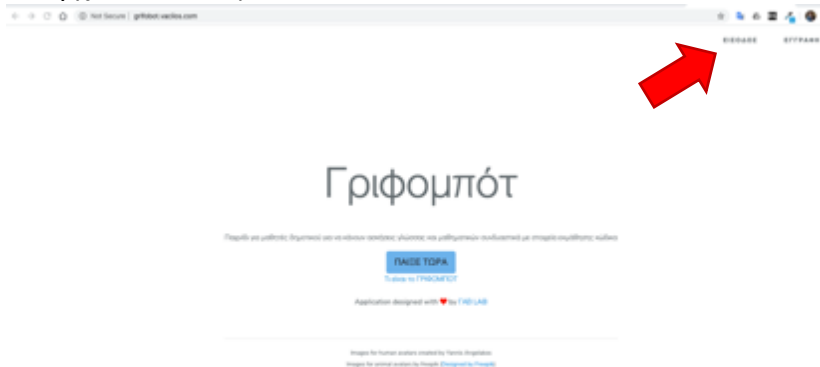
Not Secure | grifobot.vaclos.com

ΕΙΣΟΔΟΣ ΕΓΓΡΑΦΗ

Γριφομπότ

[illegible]

ΠΑΙΞΕ ΤΩΡΑ

Τι είναι το ΓΡΙΦΟΜΠΟΤ

Application designed with ♥ by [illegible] LAB

Images for human avatars created by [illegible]
Images for animal avatars by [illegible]